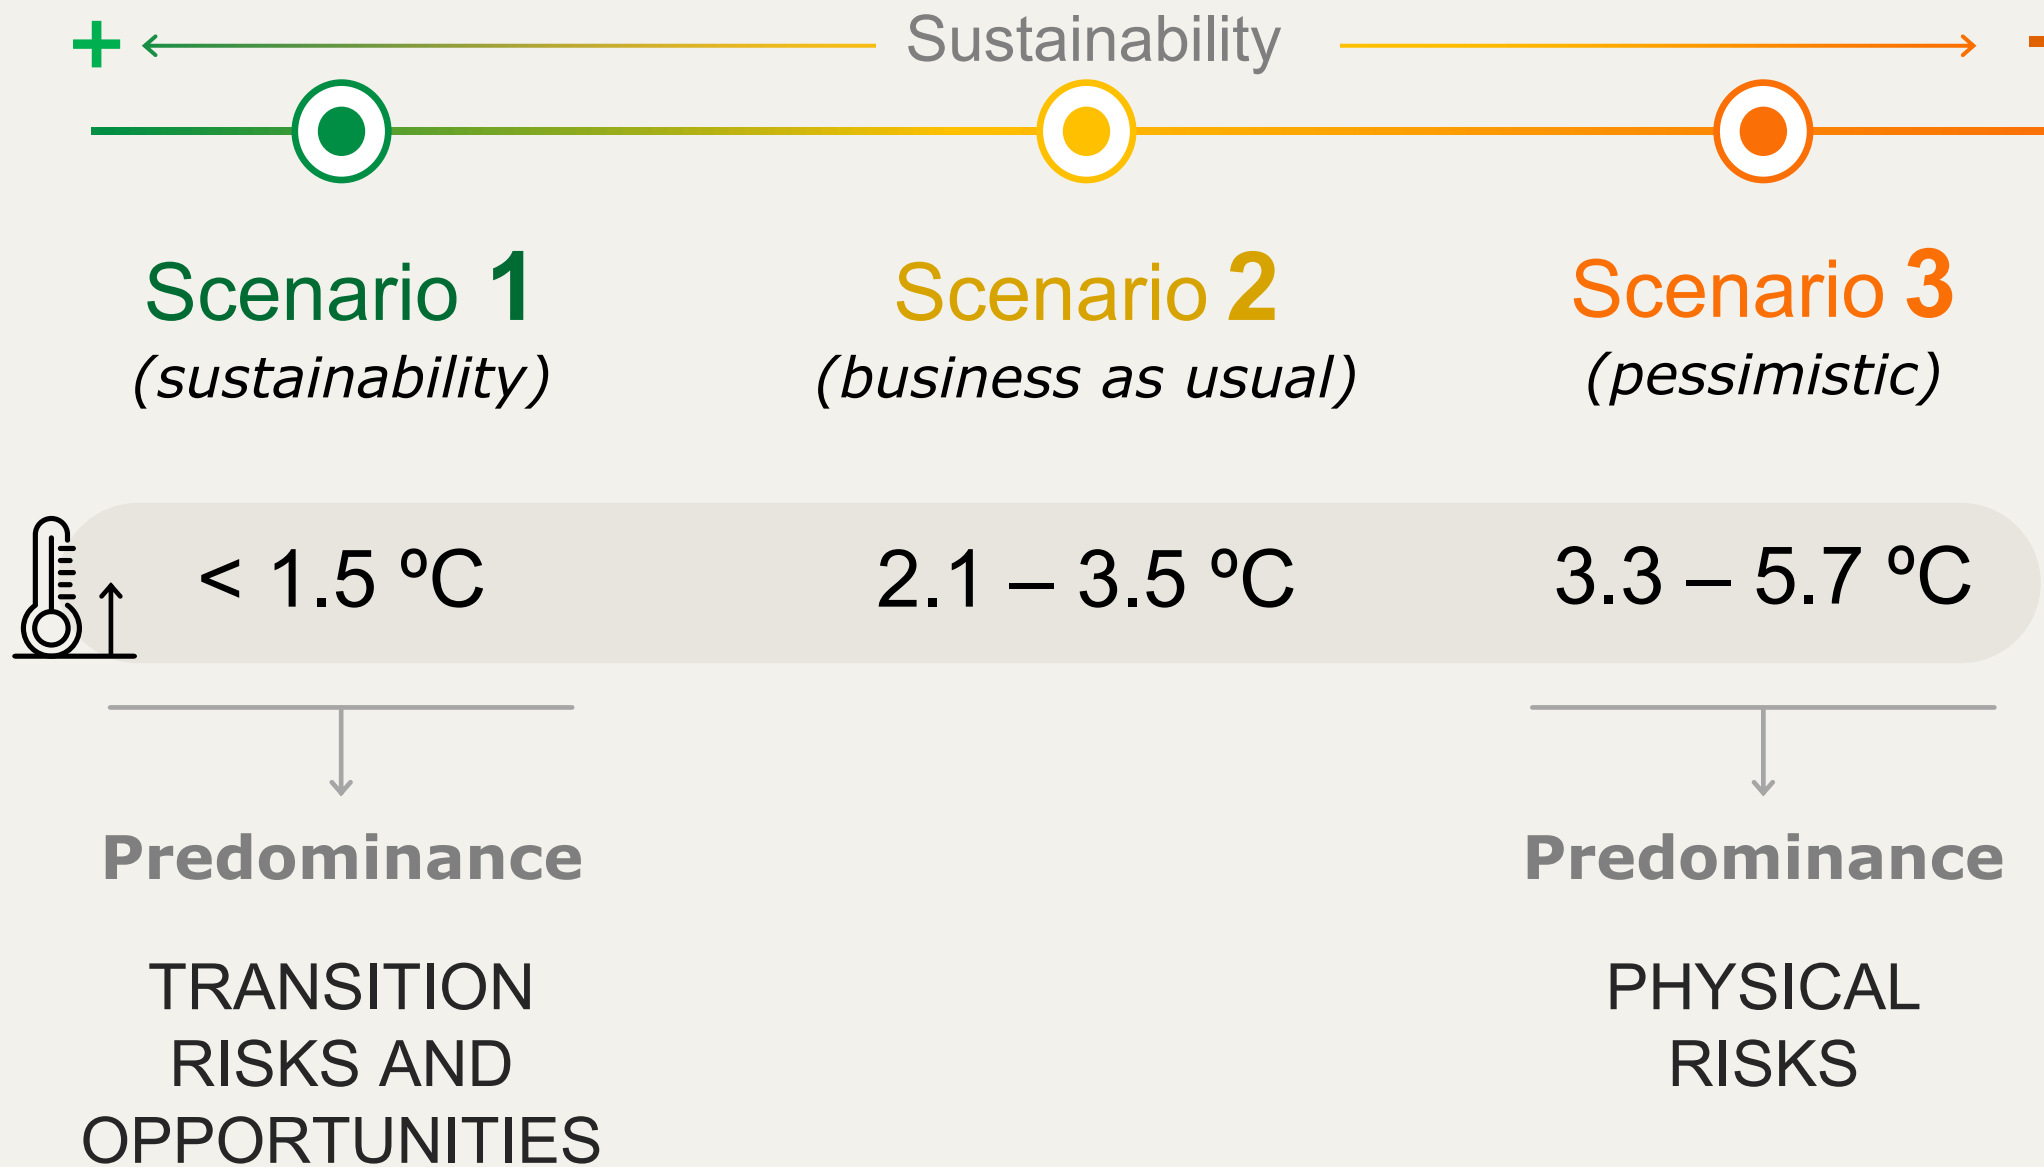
+ Sustainability -

Scenario 1
(sustainability)

Scenario 2
(business as usual)

Scenario 3
(pessimistic)

< 1.5 ºC

2.1 – 3.5 ºC

3.3 – 5.7 ºC

Predominance

TRANSITION RISKS AND OPPORTUNITIES

Predominance

PHYSICAL RISKS